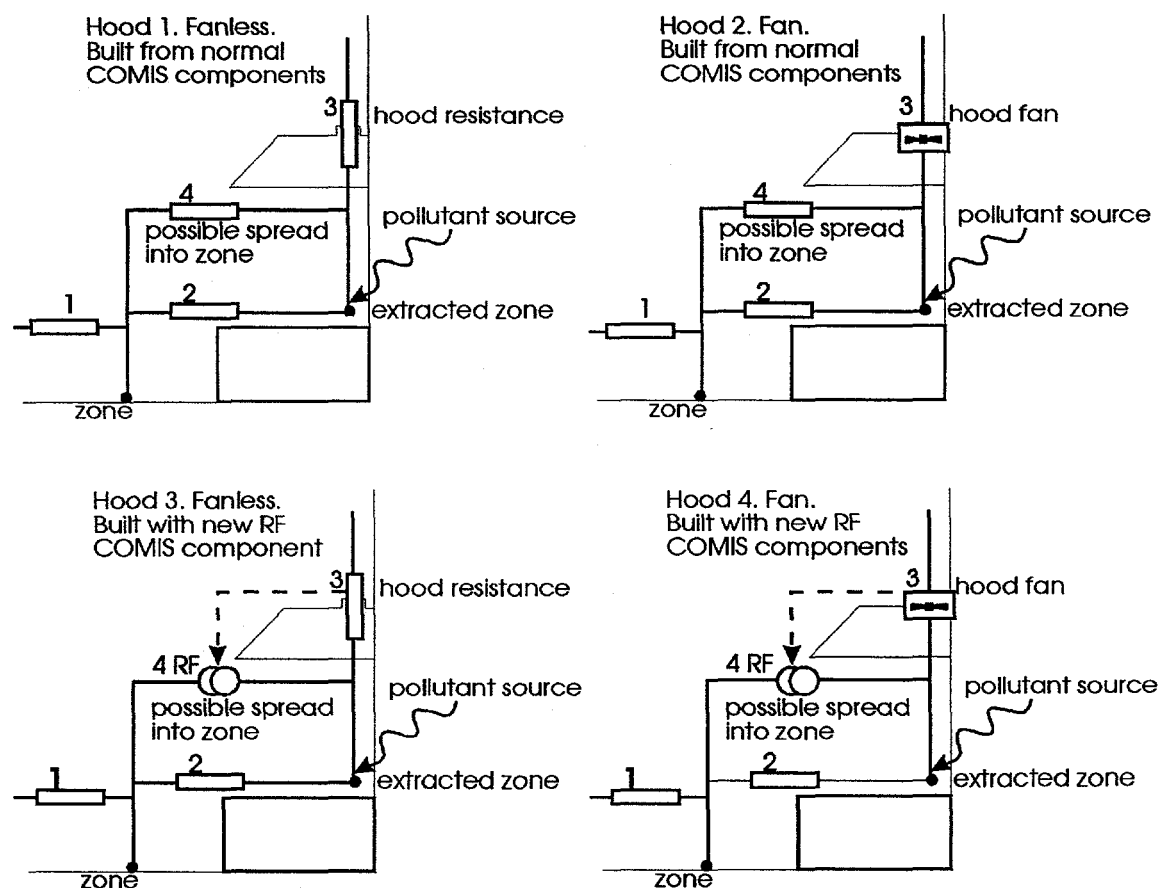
Hood 1. Fanless.
Built from normal
COMIS components

3
hood resistance
4
possible spread
into zone
pollutant source
1
2
extracted zone
zone

Hood 2. Fan.
Built from normal
COMIS components

3
hood fan
4
possible spread
into zone
pollutant source
1
2
extracted zone
zone

Hood 3. Fanless.
Built with new RF
COMIS component

3
hood resistance
4 RF
possible spread
into zone
pollutant source
1
2
extracted zone
zone

Hood 4. Fan.
Built with new RF
COMIS components

3
hood fan
4 RF
possible spread
into zone
pollutant source
1
2
extracted zone
zone